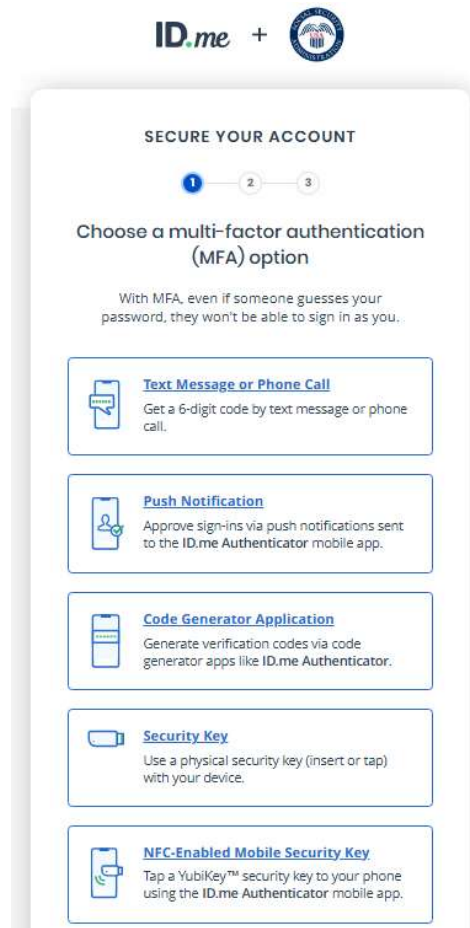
ID.me +

SECURE YOUR ACCOUNT

1 2 3

Choose a multi-factor authentication (MFA) option

With MFA, even if someone guesses your password, they won't be able to sign in as you.

Text Message or Phone Call
Get a 6-digit code by text message or phone call.

Push Notification
Approve sign-ins via push notifications sent to the ID.me Authenticator mobile app.

Code Generator Application
Generate verification codes via code generator apps like ID.me Authenticator.

Security Key
Use a physical security key (insert or tap) with your device.

NFC-Enabled Mobile Security Key
Tap a YubiKey™ security key to your phone using the ID.me Authenticator mobile app.